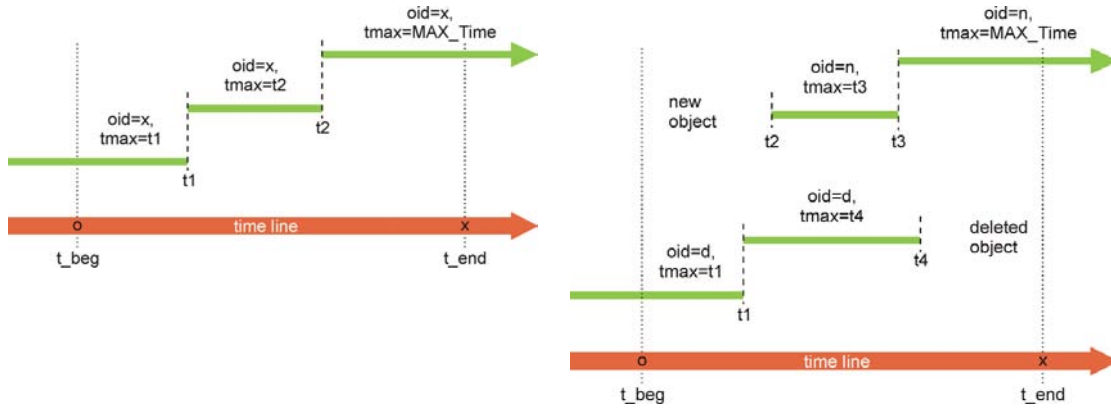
oid=x, tmax=MAX_Time

oid=x, tmax=t2

oid=x, tmax=t1

t2

t1

o

time line

x

t_beg

t_end

oid=n, tmax=MAX_Time

oid=n, tmax=t3

new object

t2

t3

oid=d, tmax=t4

deleted object

oid=d, tmax=t1

t4

t1

o

time line

x

t_beg

t_end